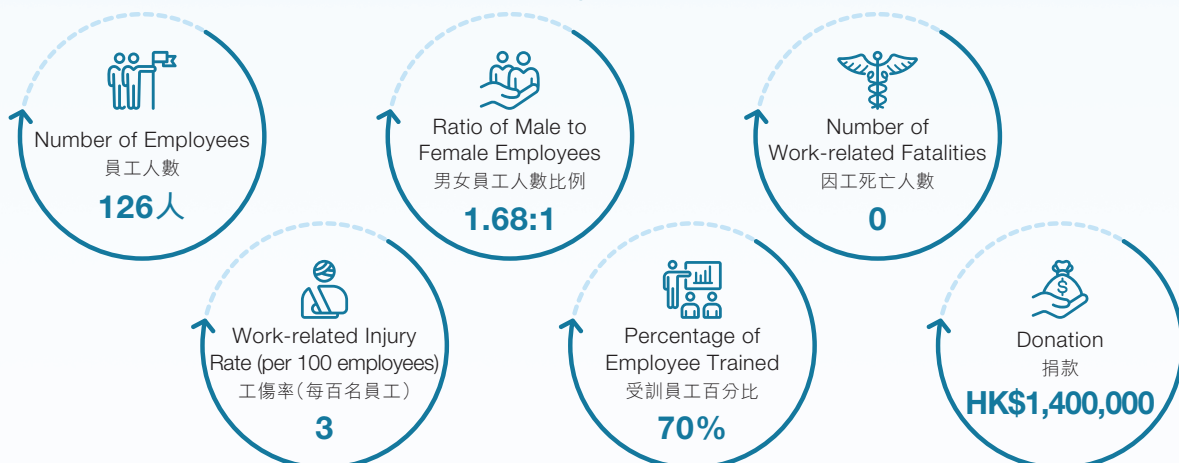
Number of Employees
員工人數
126人

Ratio of Male to Female Employees
男女員工人數比例
1.68:1

Number of Work-related Fatalities
因工死亡人數
0

Work-related Injury Rate (per 100 employees)
工傷率（每百名員工）
3

Percentage of Employee Trained
受訓員工百分比
70%

Donation
捐款
HK$1,400,000